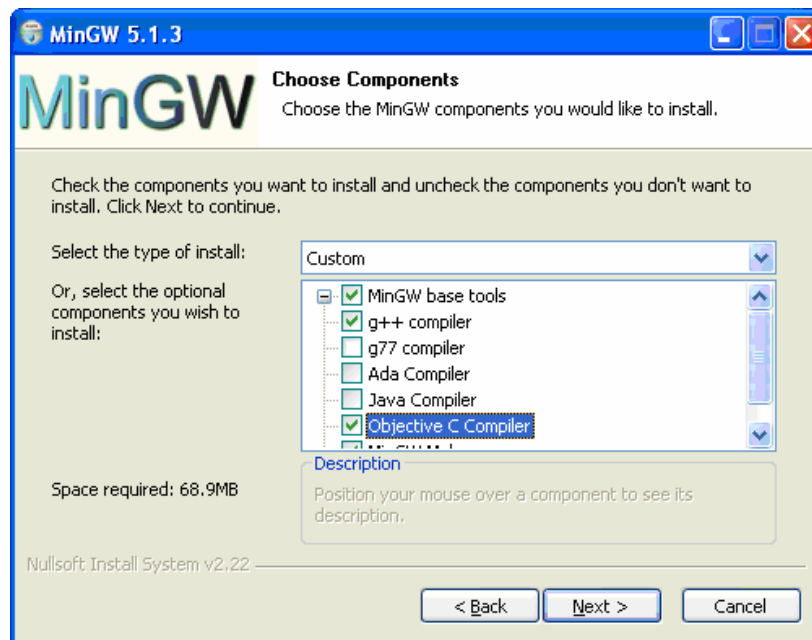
MinGW 5.1.3

MinGW

Choose Components
Choose the MinGW components you would like to install.

Check the components you want to install and uncheck the components you don't want to install. Click Next to continue.

Select the type of install:
Custom

Or, select the optional components you wish to install:

MinGW base tools
g++ compiler
g77 compiler
Ada Compiler
Java Compiler
Objective C Compiler
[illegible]

Space required: 68.9MB

Description
Position your mouse over a component to see its description.

Nullsoft Install System v2.22

< Back
Next >
Cancel